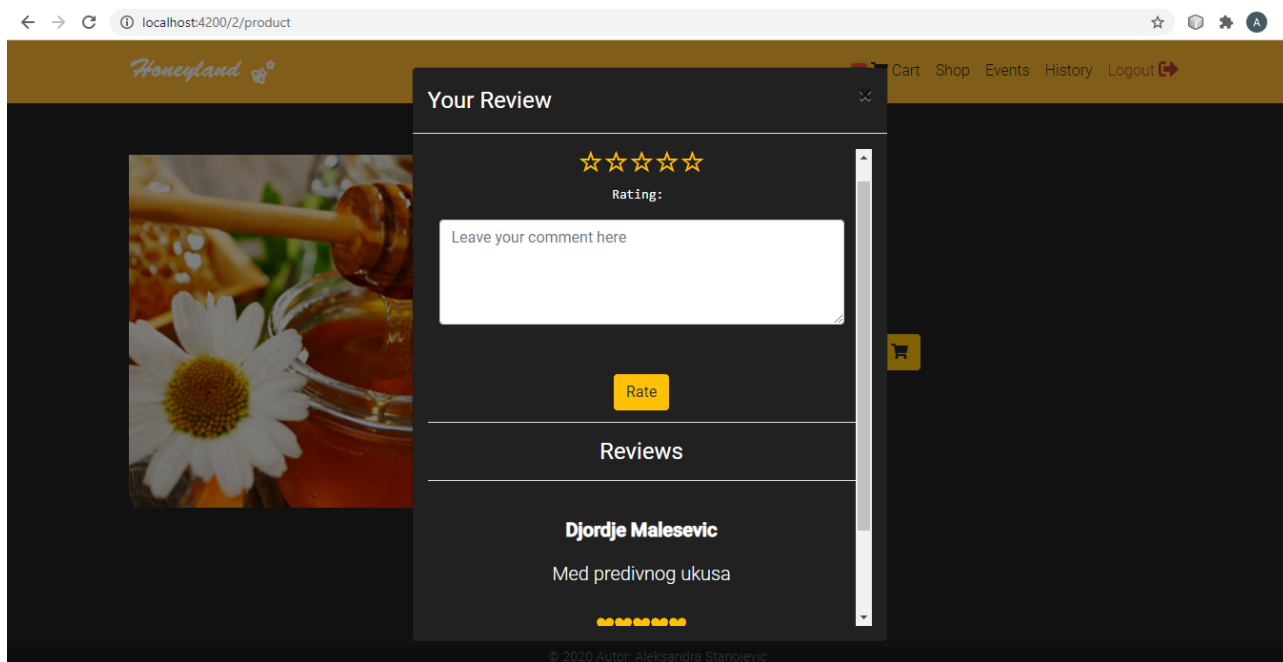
localhost:4200/2/product

Honeyland

Cart Shop Events History Logout

Your Review

×

☆☆☆☆☆

Rating:

Leave your comment here

Rate

Reviews

Djordje Malesevic

Med predivnog ukusa

© 2020 Autor: Aleksandra Stanojevic